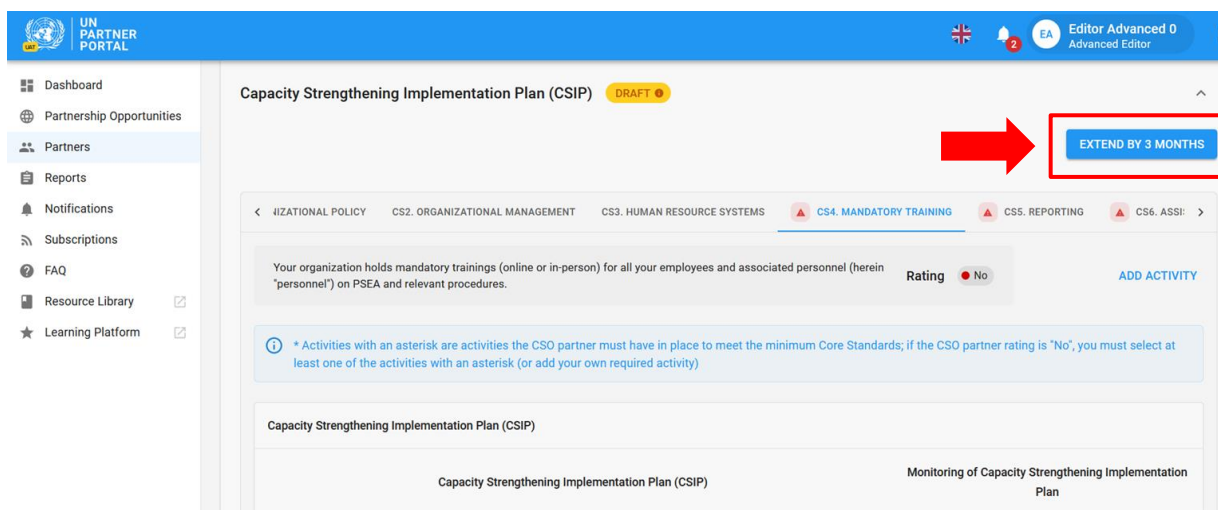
UAT
UN PARTNER PORTAL

2
EA
Editor Advanced 0
Advanced Editor

Dashboard
Partnership Opportunities
Partners
Reports
Notifications
Subscriptions
FAQ
Resource Library
Learning Platform

Capacity Strengthening Implementation Plan (CSIP) DRAFT

EXTEND BY 3 MONTHS

IZATIONAL POLICY | CS2. ORGANIZATIONAL MANAGEMENT | CS3. HUMAN RESOURCE SYSTEMS | CS4. MANDATORY TRAINING | CS5. REPORTING | CS6. ASSI:

Your organization holds mandatory trainings (online or in-person) for all your employees and associated personnel (herein "personnel") on PSEA and relevant procedures.

Rating No

ADD ACTIVITY

* Activities with an asterisk are activities the CSO partner must have in place to meet the minimum Core Standards; if the CSO partner rating is "No", you must select at least one of the activities with an asterisk (or add your own required activity)

Capacity Strengthening Implementation Plan (CSIP)

| Capacity Strengthening Implementation Plan (CSIP) | Monitoring of Capacity Strengthening Implementation Plan |
|---|---|